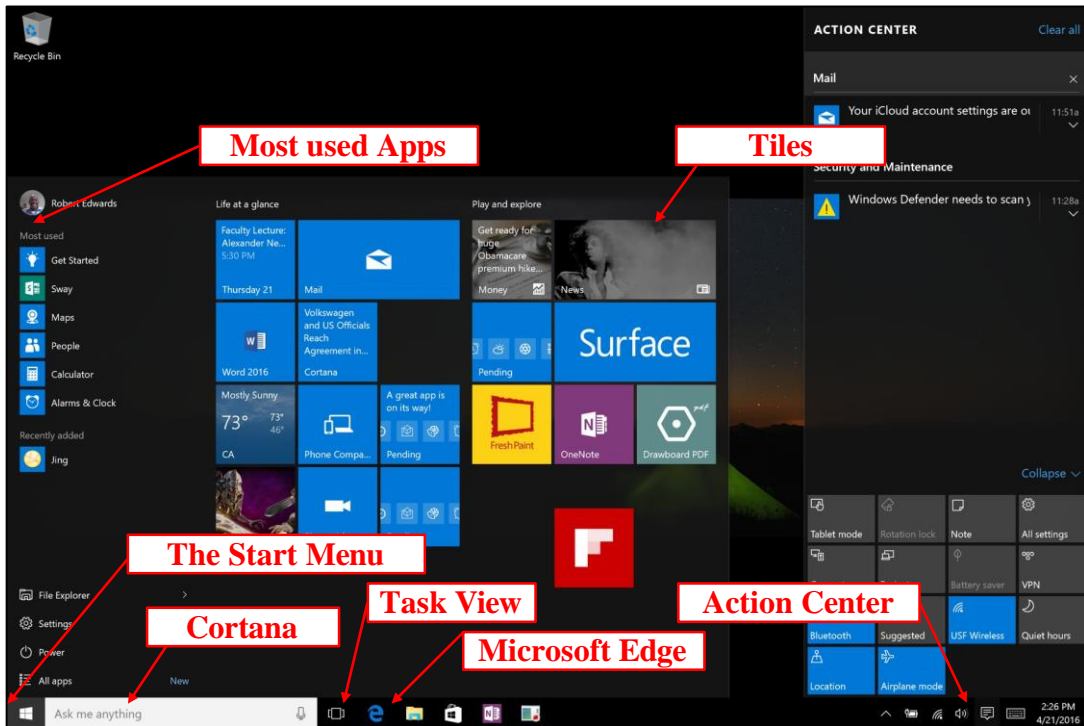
Recycle Bin

Most used Apps

Tiles

ACTION CENTER

Clear all

Mail

Your iCloud account settings are o

11:51a

Security and Maintenance

Windows Defender needs to scan y

11:28a

Robert Edwards

Most used

Get Started

Sway

Maps

People

Calculator

Alarms & Clock

Recently added

Jing

Life at a glance

Faculty Lecture: Alexander Ne... 5:30 PM

Thursday 21

Mail

Word 2016

Volkswagen and US Officials Reach Agreement in...

Cortana

Mostly Sunny

73° 73° 46°

CA

Phone Compa...

A great app is on its way!

Pending

Play and explore

Get ready for huge Obamacare premium hike...

Money

News

Pending

Surface

FreshPaint

OneNote

Drawboard PDF

Collapse

Tablet mode

Rotation lock

Note

All settings

Battery saver

VPN

Bluetooth

Suggested

USF Wireless

Quiet hours

Location

Airplane mode

The Start Menu

File Explorer

Settings

Power

All apps

New

Cortana

Task View

Microsoft Edge

Action Center

Ask me anything

2:26 PM
4/21/2016